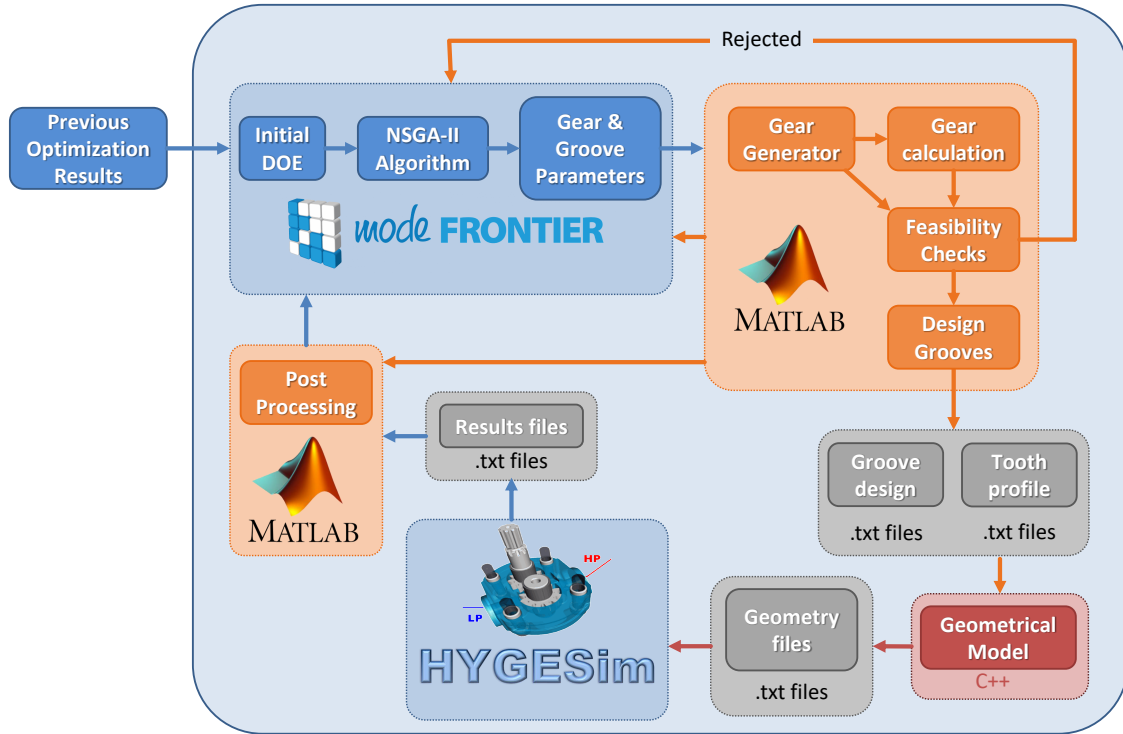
Rejected

Previous Optimization Results

Initial DOE

NSGA-II Algorithm

Gear & Groove Parameters

mode FRONTIER

Gear Generator

Gear calculation

Feasibility Checks

MATLAB

Design Grooves

Post Processing

MATLAB

Results files
.txt files

Groove design

Tooth profile

.txt files

.txt files

HP

LP

HYGESim

Geometry files
.txt files

Geometrical Model
C++